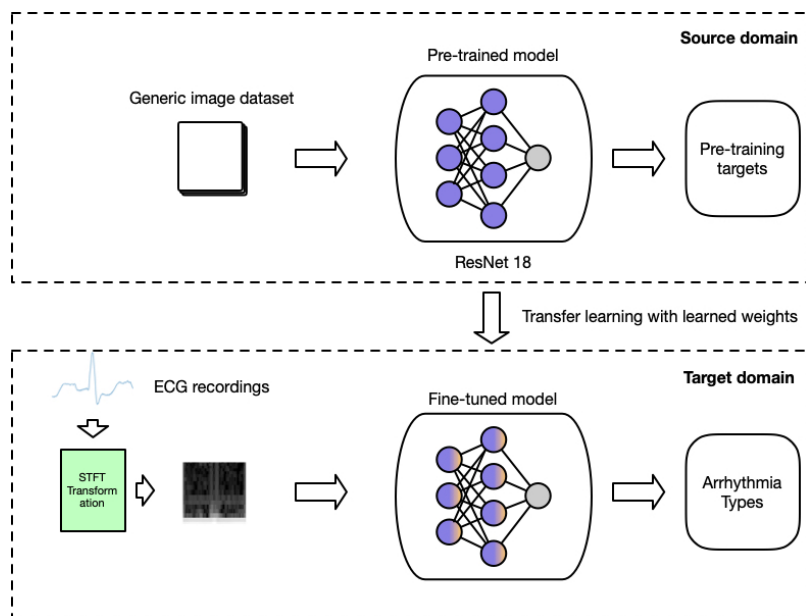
Source domain

Generic image dataset

Pre-trained model

Pre-training targets

ResNet 18

Transfer learning with learned weights

Target domain

ECG recordings

Fine-tuned model

STFT Transformation

Arrhythmia Types